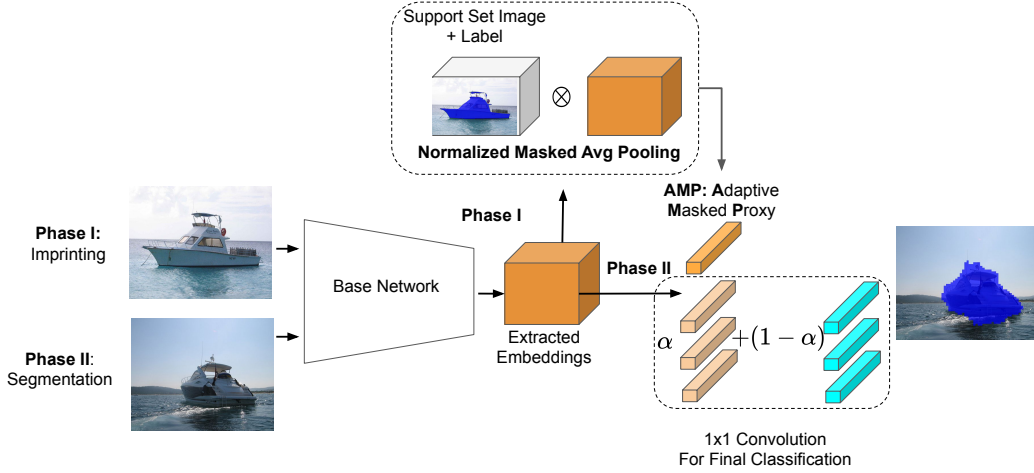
Support Set Image + Label

$\otimes$

Normalized Masked Avg Pooling

AMP: Adaptive Masked Proxy

Phase I

Phase I: Imprinting

Phase II: Segmentation

Base Network

Phase II

Extracted Embeddings

$\alpha$

$+(1-\alpha)$

1x1 Convolution For Final Classification